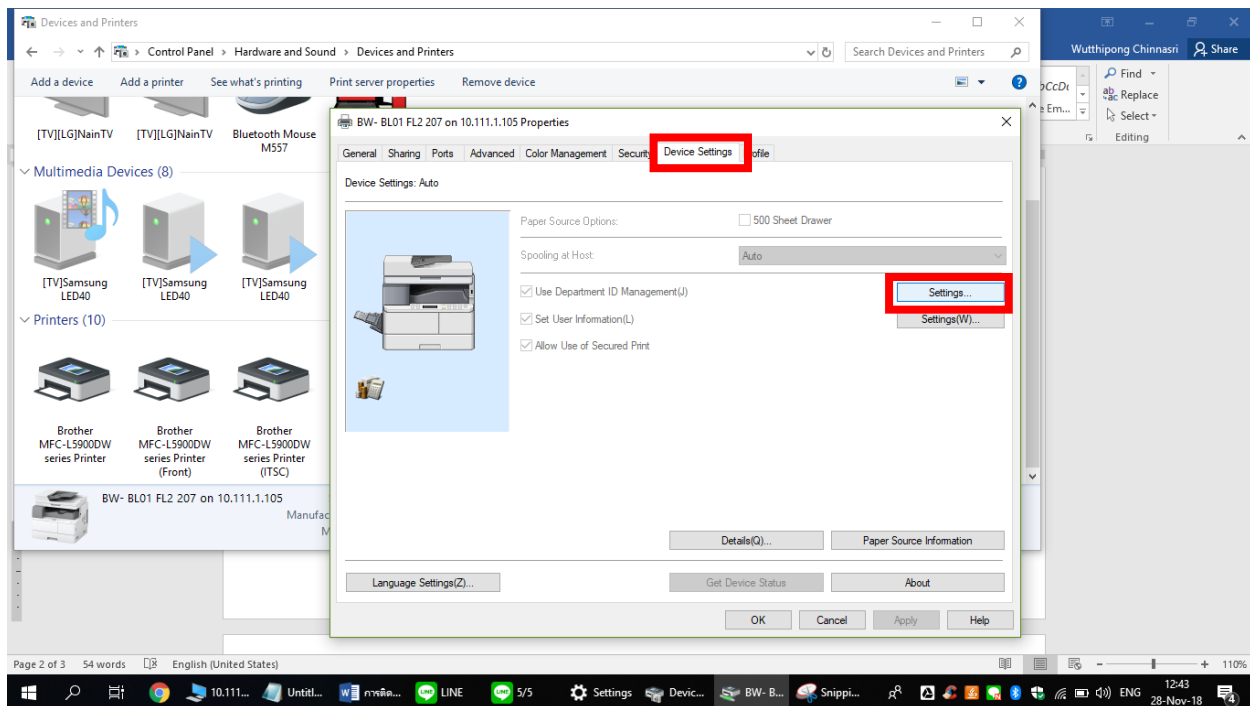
Devices and Printers

Control Panel > Hardware and Sound > Devices and Printers

Search Devices and Printers

Add a device   Add a printer   See what's printing   Print server properties   Remove device

[TV][LG]NainTV   [TV][LG]NainTV   Bluetooth Mouse M557

Multimedia Devices (8)

[TV]Samsung LED40   [TV]Samsung LED40   [TV]Samsung LED40

Printers (10)

Brother MFC-L5900DW series Printer   Brother MFC-L5900DW series Printer (Front)   Brother MFC-L5900DW series Printer (ITSC)

BW- BL01 FL2 207 on 10.111.1.105

Manufac

M

Wutthipong Chinnasri   Share

Find   Replace   Select   Editing

BW- BL01 FL2 207 on 10.111.1.105 Properties

General   Sharing   Ports   Advanced   Color Management   Security   Device Settings   rofile

Device Settings: Auto

Paper Source Options:   500 Sheet Drawer

Spooling at Host:   Auto

Use Department ID Management(J)   Settings...

Set User Information(L)   Settings(W)...

Allow Use of Secured Print

Details(Q)...   Paper Source Information

Language Settings(Z)...   Get Device Status   About

OK   Cancel   Apply   Help

Page 2 of 3   54 words   English (United States)   110%

10.111...   Untitl...   การติด...   LINE   5/5   Settings   Devic...   BW- B...   Snippi...   ENG   12:43 28-Nov-18